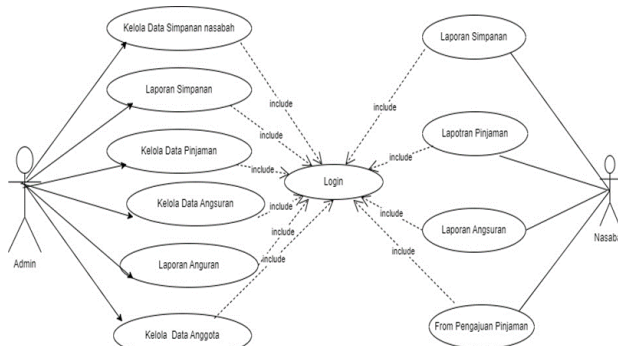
Kelola Data Simpanan nasabah

Laporan Simpanan

Kelola Data Pinjaman

Kelola Data Angsuran

Laporan Anguran

Kelola Data Anggota

Admin

include

include

include

include

include

include

Login

Laporan Simpanan

Lapotran Pinjaman

Laporan Angsuran

From Pengajuan Pinjaman

include

include

include

include

Nasab